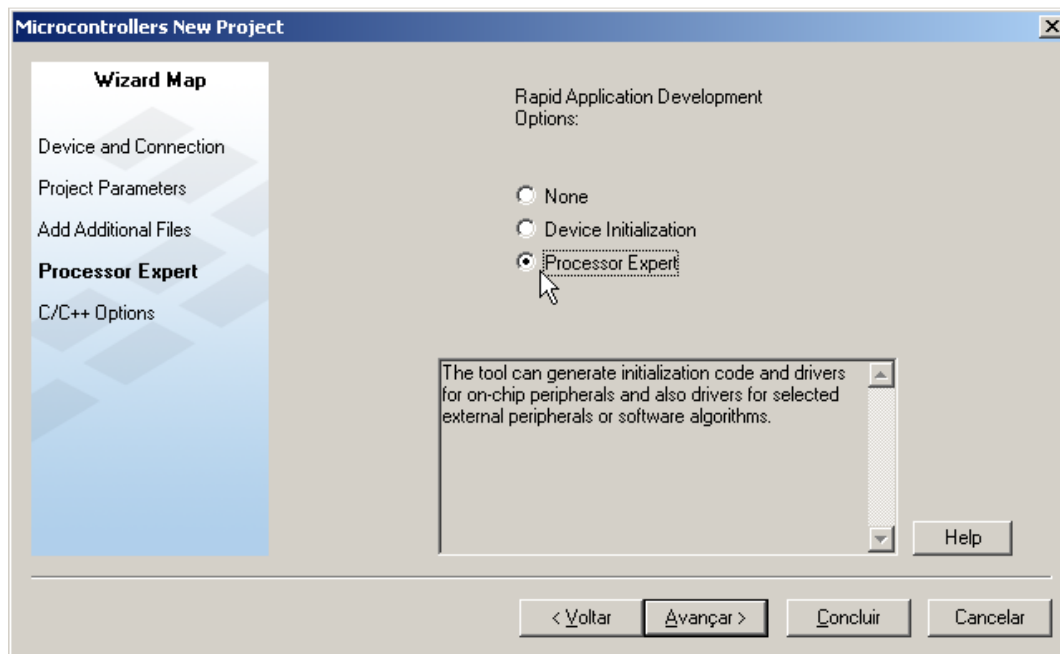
Microcontrollers New Project

Wizard Map

Device and Connection

Project Parameters

Add Additional Files

Processor Expert

C/C++ Options

Rapid Application Development Options:

None

Device Initialization

Processor Expert

The tool can generate initialization code and drivers for on-chip peripherals and also drivers for selected external peripherals or software algorithms.

Help

< Voltar

Avançar >

Concluir

Cancelar